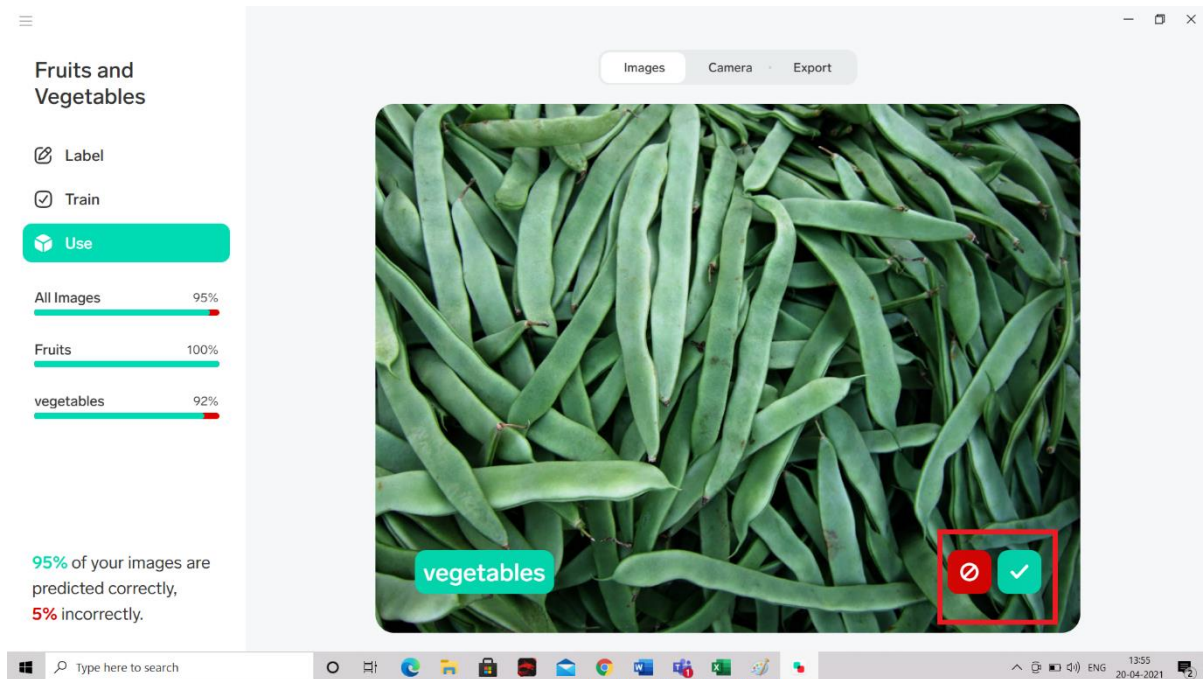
Fruits and Vegetables

Label

Train

Use

All Images 95%

Fruits 100%

vegetables 92%

95% of your images are predicted correctly, 5% incorrectly.

Images Camera Export

vegetables

Type here to search

ENG 13:55 20-04-2021